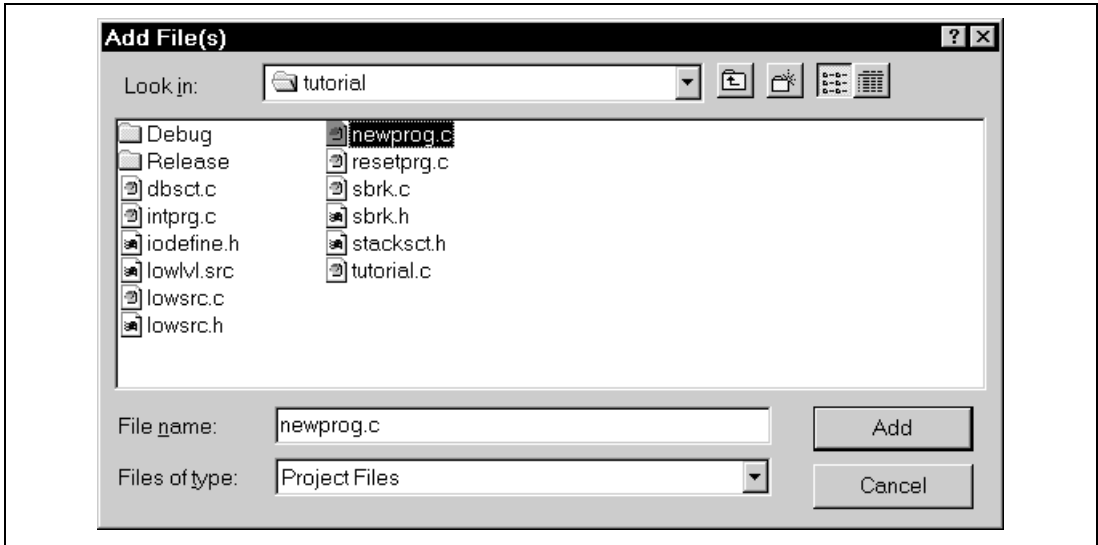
Add File(s)

?

Look in: tutorial

Debug
Release
dbsct.c
intprg.c
iodefine.h
lowlvl.src
lowsrc.c
lowsrc.h

newprog.c
resetprg.c
sbrk.c
sbrk.h
stacksct.h
tutorial.c

File name: newprog.c

Files of type: Project Files

Add

Cancel